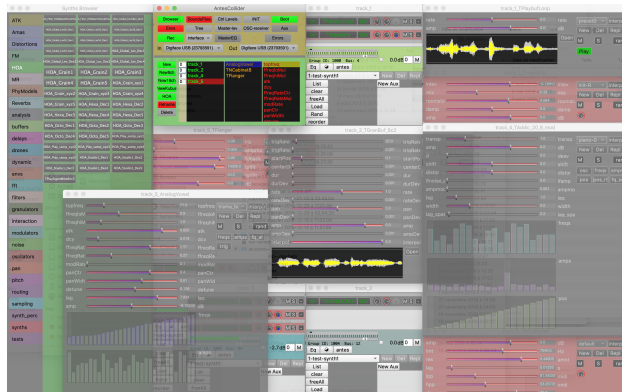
Synths Browser

ATK
Amas
Distortions
FM
HOA
MR
PhyModels
Reverbs
analysis
buffers
delays
drones
dynamic
envs
fft
filters
granulators
interaction
modulators
noise
oscillators
pan
pitch
routing
sampling
synth_perc
synths
tests

HOA_Grain1
HOA_Grain2
HOA_Grain3
HOA_Grain4

AmbiCollider

Browse
SoundinFile
Ctrl Levels
FFT
Boot
Tree
Master lev
OSC receiver
Fav
Interface
MeterIO

In
Digiface USB (23795501)
Out
Digiface USB (23795501)

New
NewMon
NewTabs
NewFolder
AmbiLGit
Deleted
Delete

track_1
track_2
track_3
track_4

AnalogVowel
TNCabinet3
TFlanger

LopPass
HiPassMod
FreeVerb
Rev
PhasMod
FreqShift
PitchShift

track_2

List
clear
freeAll
Rand
reorder

New Aux
amtes
1-test-synthf

track_1_TPlaybufLoop

Open
Play

track_2_TFlanger

track_2_TGrainBuf_Bo3

track_3_AnalogVowel

New
Del
freqs
amps

track_4_TMelt_20_8_mod

New
Del
freqs
amps

track_3

List
clear
freeAll
New Aux
1-test-synthf